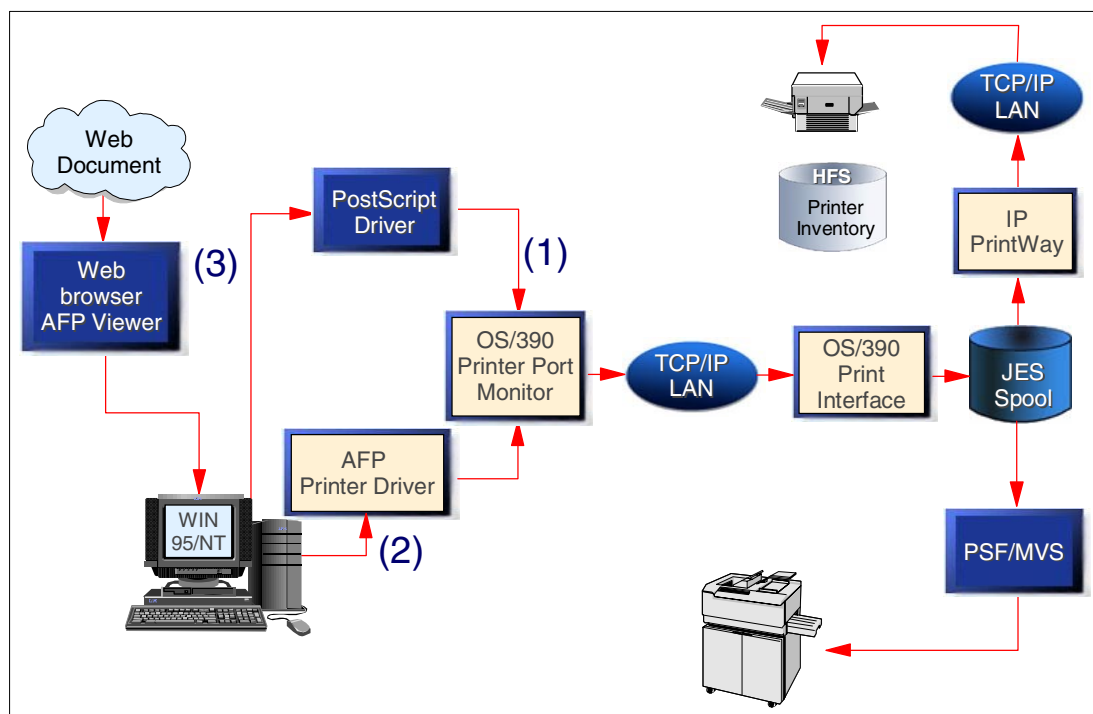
Web Document

Web browser AFP Viewer

(3)

PostScript Driver

(1)

OS/390 Printer Port Monitor

AFP Printer Driver

(2)

WIN 95/NT

TCP/IP LAN

OS/390 Print Interface

JES Spool

PSF/MVS

IP PrintWay

TCP/IP LAN

HFS

Printer Inventory